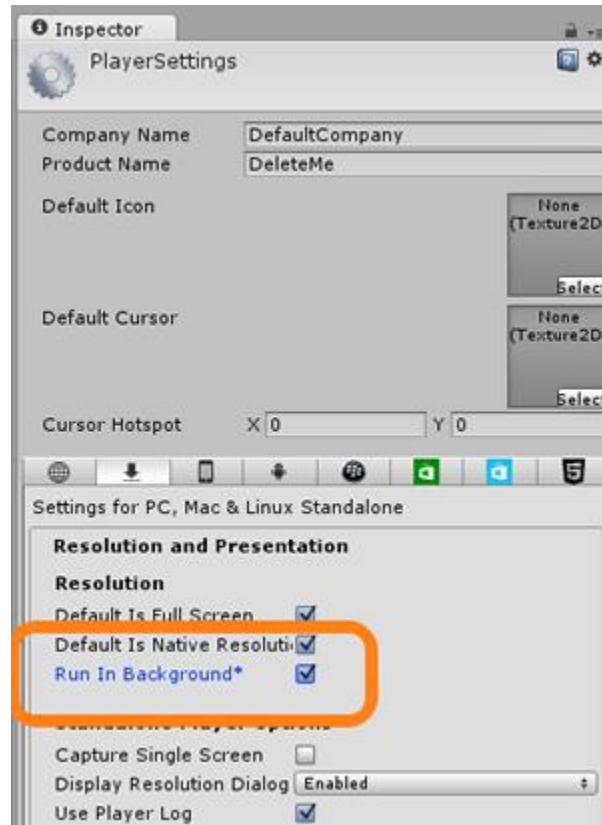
Inspector

PlayerSettings

Company Name DefaultCompany
Product Name DeleteMe
Default Icon
None (Texture2D
Select
Default Cursor
None (Texture2D
Select
Cursor Hotspot X 0 Y 0

Settings for PC, Mac & Linux Standalone

Resolution and Presentation

Resolution

Default Is Full Screen
Default Is Native Resoluti
Run In Background*

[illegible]

Capture Single Screen
Display Resolution Dialog Enabled
Use Player Log